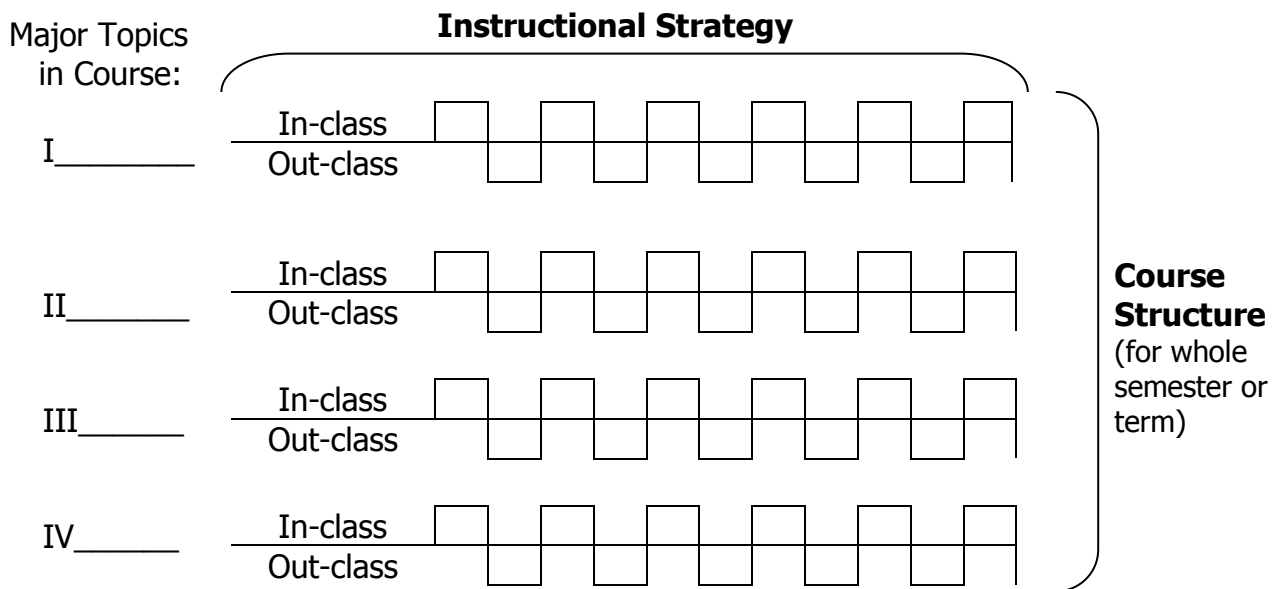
Major Topics in Course:

**Instructional Strategy**

I________ In-class Out-class

II_______ In-class Out-class

III______ In-class Out-class

IV______ In-class Out-class

**Course Structure** (for whole semester or term)